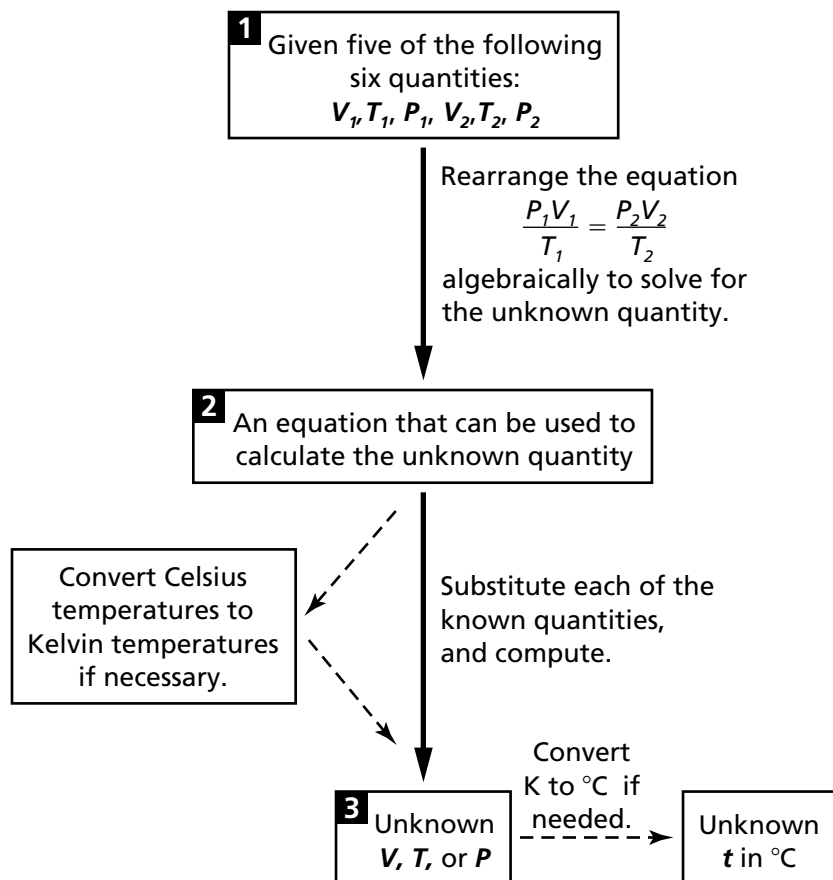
1 Given five of the following six quantities: $V_1, T_1, P_1, V_2, T_2, P_2$

Rearrange the equation $\frac{P_1V_1}{T_1} = \frac{P_2V_2}{T_2}$ algebraically to solve for the unknown quantity.

2 An equation that can be used to calculate the unknown quantity

Convert Celsius temperatures to Kelvin temperatures if necessary.

Substitute each of the known quantities, and compute.

3 Unknown $V$, $T$, or $P$

Convert K to °C if needed.

Unknown $t$ in °C